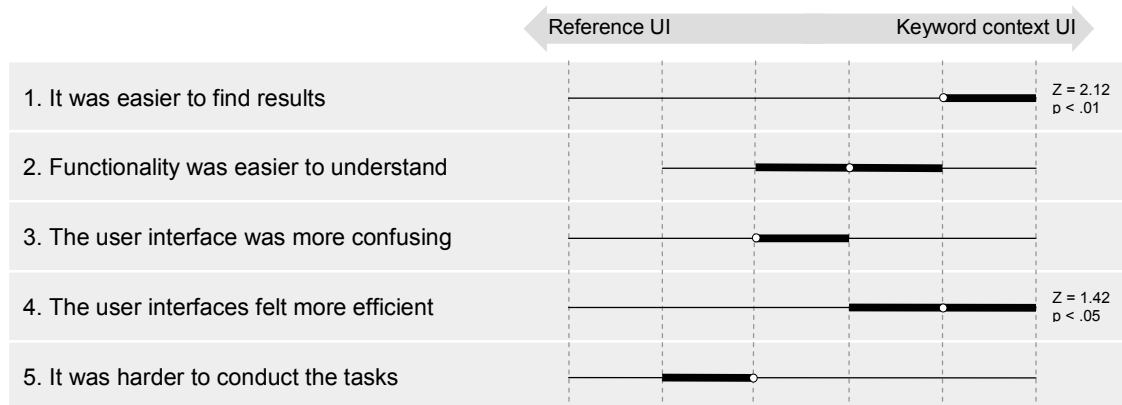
Reference UI

Keyword context UI

1. It was easier to find results

Z = 2.12
p < .01

2. Functionality was easier to understand

3. The user interface was more confusing

4. The user interfaces felt more efficient

Z = 1.42
p < .05

5. It was harder to conduct the tasks